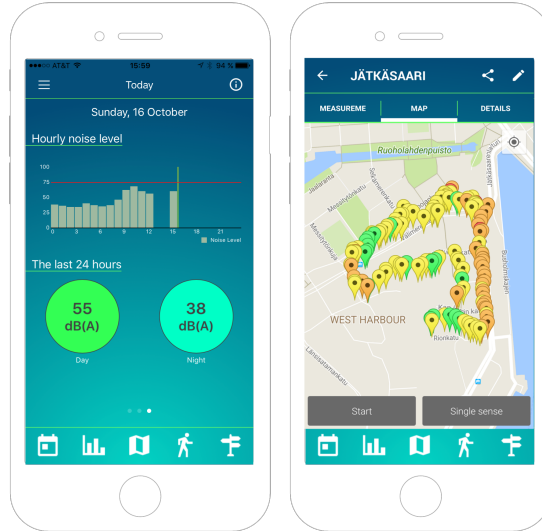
AT&T 15:59 94 %

Today

Sunday, 16 October

Hourly noise level

100
75
50
25
0

0 3 6 9 12 15 18 21

Noise Level

The last 24 hours

55
dB(A)
Day

38
dB(A)
Night

JÄTKÄSAARI

MEASUREME MAP DETAILS

Ruoholahdenpuisto

WEST HARBOUR

Start

Single sense